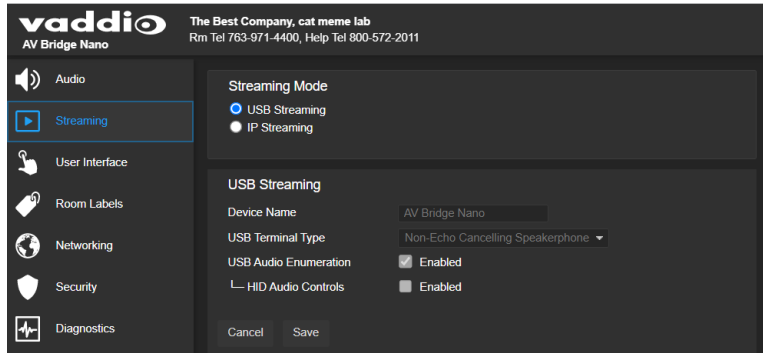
vaddio
AV Bridge Nano

The Best Company, cat meme lab
Rm Tel 763-971-4400, Help Tel 800-572-2011

Audio
Streaming
User Interface
Room Labels
Networking
Security
Diagnostics

Streaming Mode
USB Streaming
IP Streaming

USB Streaming
Device Name AV Bridge Nano
USB Terminal Type Non-Echo Cancelling Speakerphone
USB Audio Enumeration Enabled
└─ HID Audio Controls Enabled

Cancel Save